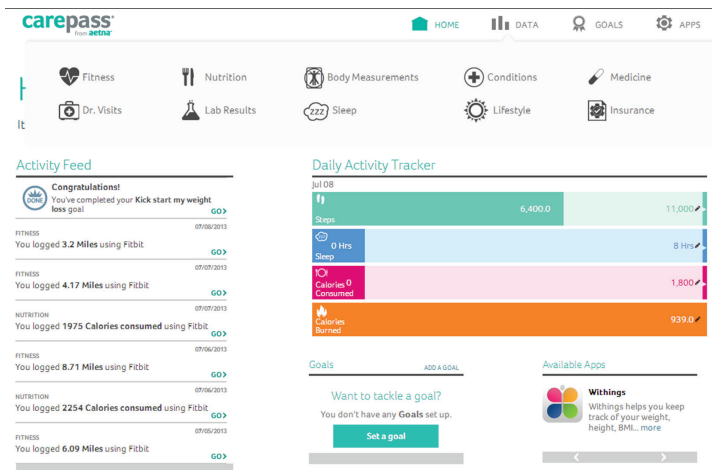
carepass
from aetna

HOME DATA GOALS APPS

Fitness
Nutrition
Body Measurements
Conditions
Medicine
Dr. Visits
Lab Results
Sleep
Lifestyle
Insurance

H
It

Activity Feed

DONE
Congratulations!
You've completed your Kick start my weight loss goal
GO›

07/08/2013
FITNESS
You logged 3.2 Miles using Fitbit
GO›

07/07/2013
FITNESS
You logged 4.17 Miles using Fitbit
GO›

07/07/2013
NUTRITION
You logged 1975 Calories consumed using Fitbit
GO›

07/06/2013
FITNESS
You logged 8.71 Miles using Fitbit
GO›

07/06/2013
NUTRITION
You logged 2254 Calories consumed using Fitbit
GO›

07/05/2013
FITNESS
You logged 6.09 Miles using Fitbit
GO›

Daily Activity Tracker
Jul 08
Steps 6,400.0 11,000
0 Hrs Sleep 8 Hrs
Calories Consumed 0 1,800
Calories Burned 939.0

Goals
ADD A GOAL
Want to tackle a goal?
You don't have any Goals set up.
Set a goal

Available Apps
Withings
Withings helps you keep track of your weight, height, BMI... more
‹ ›